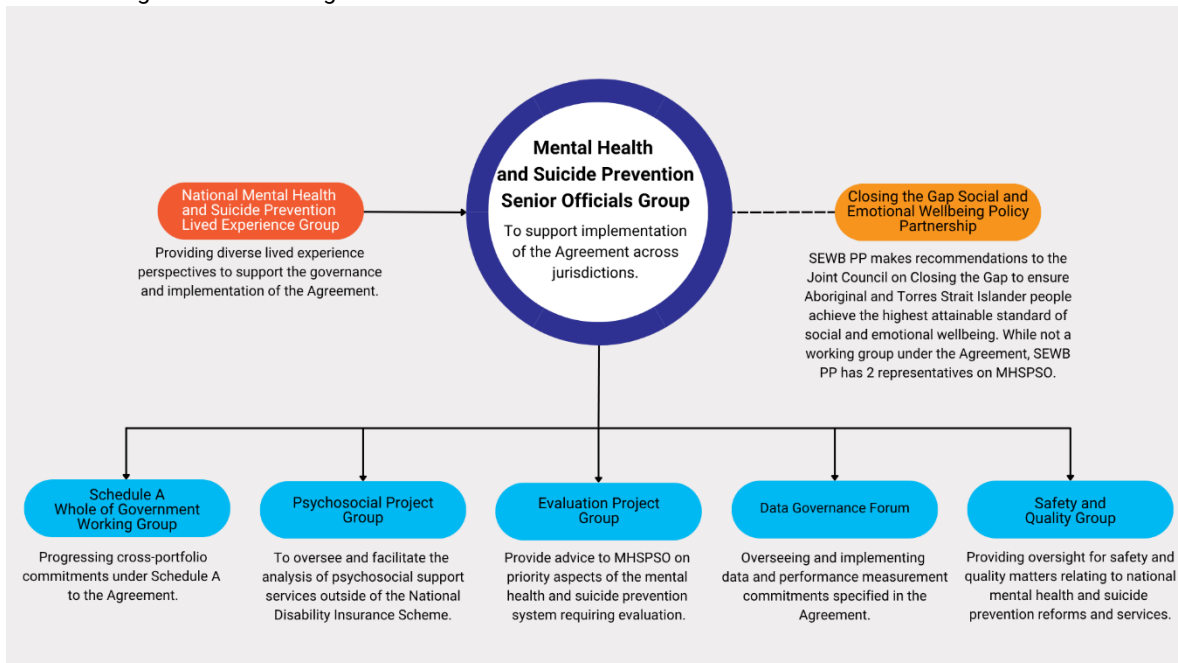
Mental Health and Suicide Prevention Senior Officials Group

To support implementation of the Agreement across jurisdictions.

National Mental Health and Suicide Prevention Lived Experience Group

Providing diverse lived experience perspectives to support the governance and implementation of the Agreement.

Closing the Gap Social and Emotional Wellbeing Policy Partnership

SEWB PP makes recommendations to the Joint Council on Closing the Gap to ensure Aboriginal and Torres Strait Islander people achieve the highest attainable standard of social and emotional wellbeing. While not a working group under the Agreement, SEWB PP has 2 representatives on MHSPSO.

Schedule A Whole of Government Working Group

Progressing cross-portfolio commitments under Schedule A to the Agreement.

Psychosocial Project Group

To oversee and facilitate the analysis of psychosocial support services outside of the National Disability Insurance Scheme.

Evaluation Project Group

Provide advice to MHSPSO on priority aspects of the mental health and suicide prevention system requiring evaluation.

Data Governance Forum

Overseeing and implementing data and performance measurement commitments specified in the Agreement.

Safety and Quality Group

Providing oversight for safety and quality matters relating to national mental health and suicide prevention reforms and services.